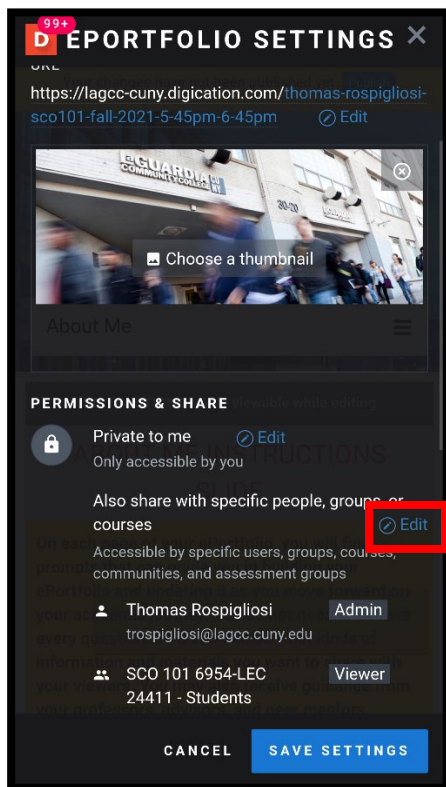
D 99+ EPORTFOLIO SETTINGS ×

URL

https://lagcc-cuny.digication.com/thomas-rospigliosi-sco101-fall-2021-5-45pm-6-45pm Edit

LaGUARDIA COMMUNITY COLLEGE

Choose a thumbnail

About Me

PERMISSIONS & SHARE

Private to me Edit

Only accessible by you

Also share with specific people, groups, or courses Edit

Accessible by specific users, groups, courses, communities, and assessment groups

Thomas Rospigliosi Admin

trospigliosi@lagcc.cuny.edu

SCO 101 6954-LEC 24411 - Students Viewer

CANCEL SAVE SETTINGS